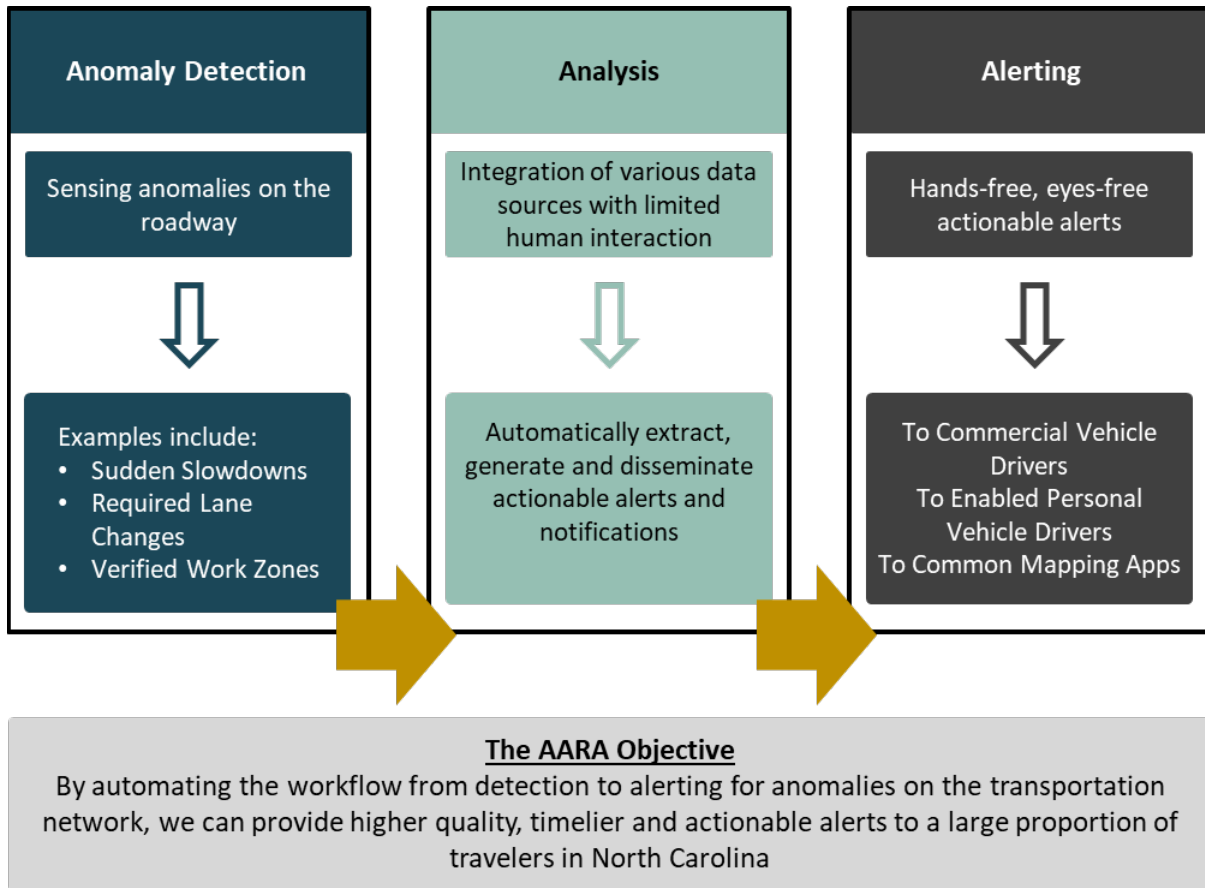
Anomaly Detection

Sensing anomalies on the roadway

Examples include:
- Sudden Slowdowns
- Required Lane Changes
- Verified Work Zones

Analysis

Integration of various data sources with limited human interaction

Automatically extract, generate and disseminate actionable alerts and notifications

Alerting

Hands-free, eyes-free actionable alerts

To Commercial Vehicle Drivers
To Enabled Personal Vehicle Drivers
To Common Mapping Apps

The AARA Objective
By automating the workflow from detection to alerting for anomalies on the transportation network, we can provide higher quality, timelier and actionable alerts to a large proportion of travelers in North Carolina